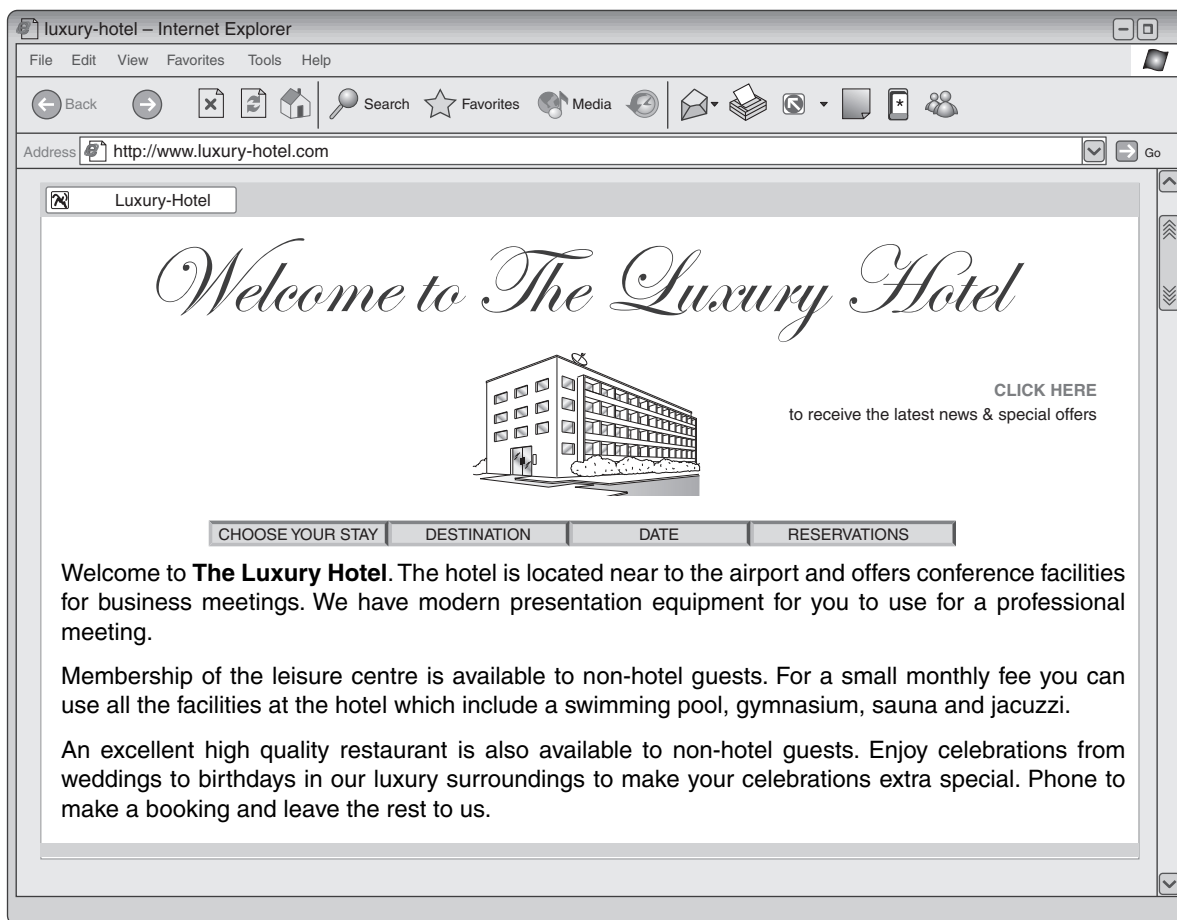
luxury-hotel – Internet Explorer

File Edit View Favorites Tools Help

Back Search Favorites Media

Address http://www.luxury-hotel.com Go

Luxury-Hotel

Welcome to The Luxury Hotel

CLICK HERE
to receive the latest news & special offers

| CHOOSE YOUR STAY | DESTINATION | DATE | RESERVATIONS |
|---|---|---|---|

Welcome to **The Luxury Hotel**. The hotel is located near to the airport and offers conference facilities for business meetings. We have modern presentation equipment for you to use for a professional meeting.

Membership of the leisure centre is available to non-hotel guests. For a small monthly fee you can use all the facilities at the hotel which include a swimming pool, gymnasium, sauna and jacuzzi.

An excellent high quality restaurant is also available to non-hotel guests. Enjoy celebrations from weddings to birthdays in our luxury surroundings to make your celebrations extra special. Phone to make a booking and leave the rest to us.